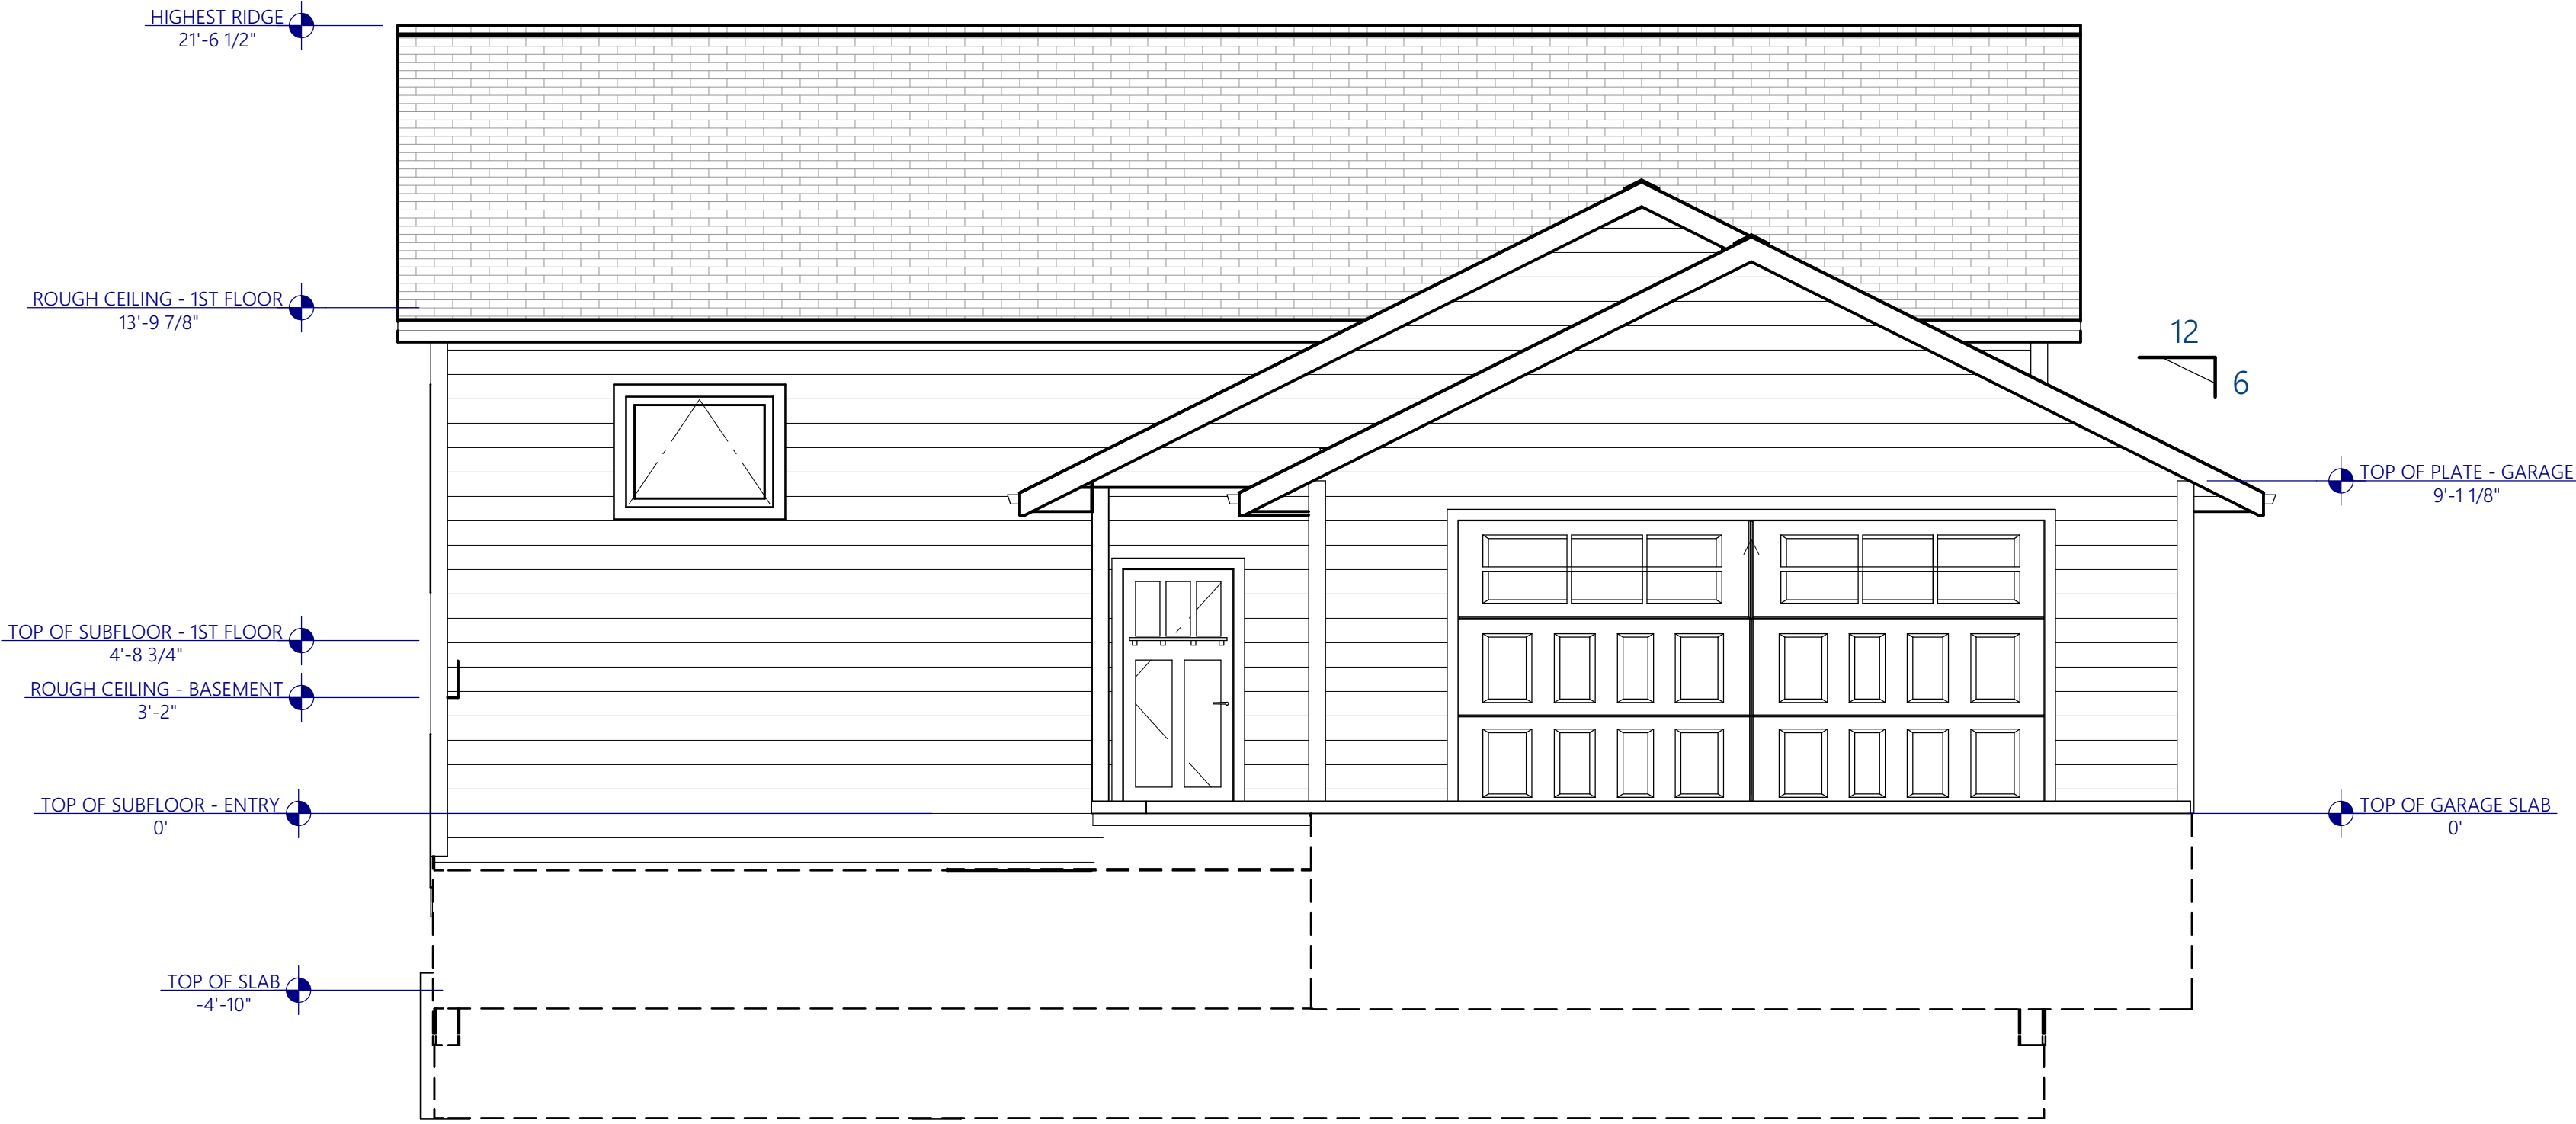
HIGHEST RIDGE
21'-6 1/2"

ROUGH CEILING - 1ST FLOOR
13'-9 7/8"

12
6

TOP OF PLATE - GARAGE
9'-1 1/8"

TOP OF SUBFLOOR - 1ST FLOOR
4'-8 3/4"

ROUGH CEILING - BASEMENT
3'-2"

TOP OF SUBFLOOR - ENTRY
0'

TOP OF GARAGE SLAB
0'

TOP OF SLAB
-4'-10"